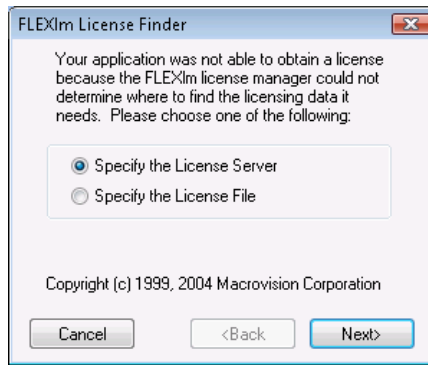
FLEXlm License Finder

Your application was not able to obtain a license because the FLEXlm license manager could not determine where to find the licensing data it needs. Please choose one of the following:

Specify the License Server
Specify the License File

Copyright (c) 1999, 2004 Macrovision Corporation

Cancel
<Back
Next>